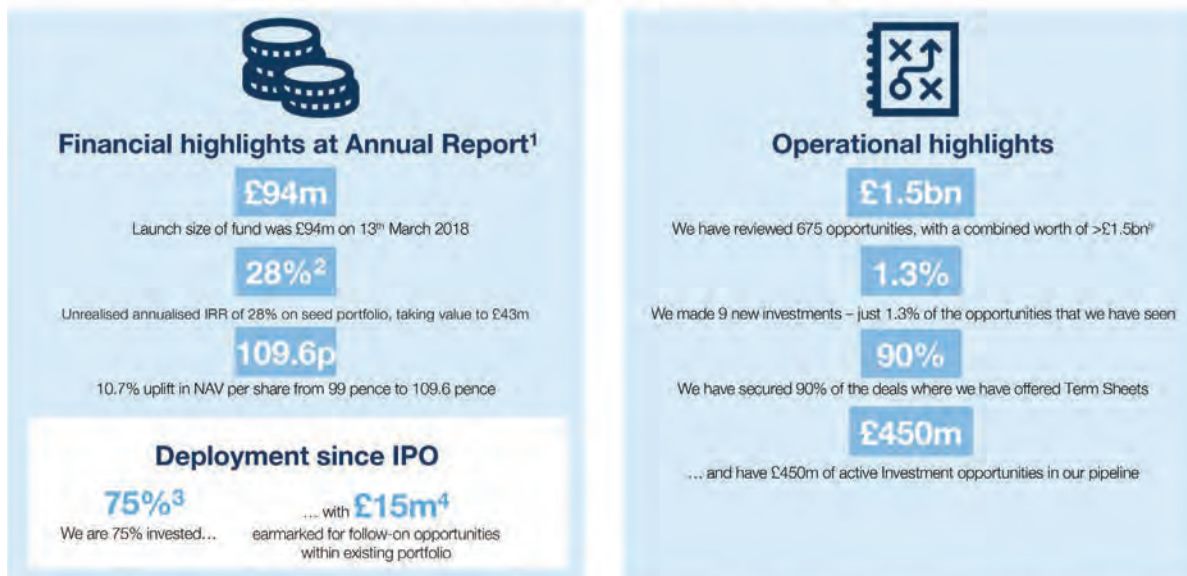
Financial highlights at Annual Report$^1$

£94m

Launch size of fund was £94m on 13$^{th}$ March 2018

28%$^2$

Unrealised annualised IRR of 28% on seed portfolio, taking value to £43m

109.6p

10.7% uplift in NAV per share from 99 pence to 109.6 pence

Deployment since IPO

75%$^3$

We are 75% invested...

... with £15m$^4$

earmarked for follow-on opportunities within existing portfolio

Operational highlights

£1.5bn

We have reviewed 675 opportunities, with a combined worth of >£1.5bn$^5$

1.3%

We made 9 new investments – just 1.3% of the opportunities that we have seen

90%

We have secured 90% of the deals where we have offered Term Sheets

£450m

... and have £450m of active Investment opportunities in our pipeline